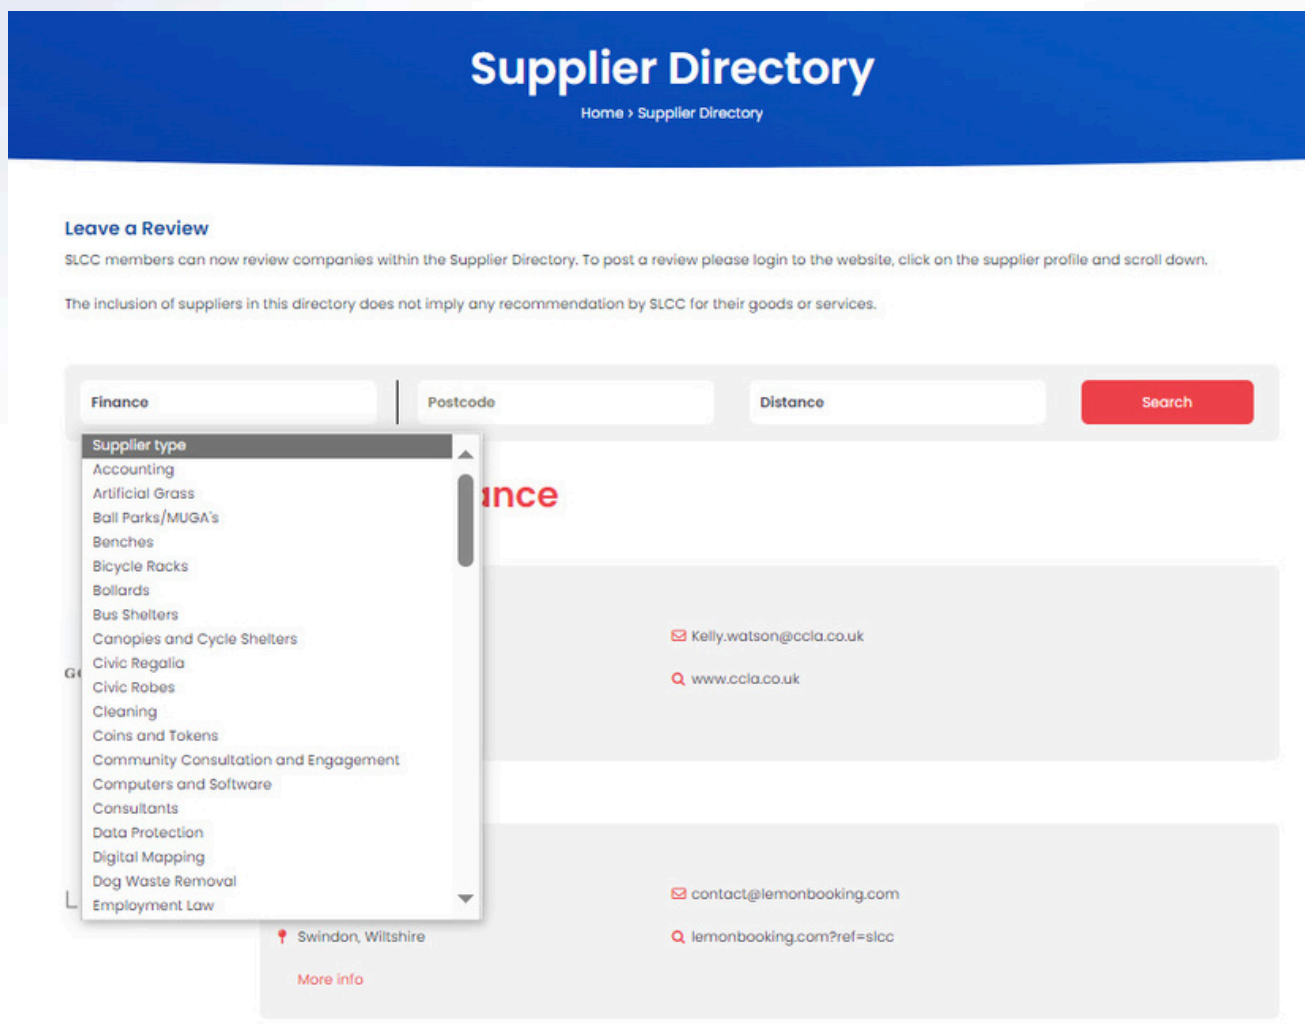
Supplier Directory

Home › Supplier Directory

Leave a Review

SLCC members can now review companies within the Supplier Directory. To post a review please login to the website, click on the supplier profile and scroll down.

The inclusion of suppliers in this directory does not imply any recommendation by SLCC for their goods or services.

Finance

Postcode

Distance

Search

Supplier type
Accounting
Artificial Grass
Ball Parks/MUGA's
Benches
Bicycle Racks
Bollards
Bus Shelters
Canopies and Cycle Shelters
Civic Regalia
Civic Robes
Cleaning
Coins and Tokens
Community Consultation and Engagement
Computers and Software
Consultants
Data Protection
Digital Mapping
Dog Waste Removal
Employment Law

ance

G

Kelly.watson@ccla.co.uk

www.ccla.co.uk

L

contact@lemonbooking.com

Swindon, Wiltshire

lemonbooking.com?ref=slcc

More info